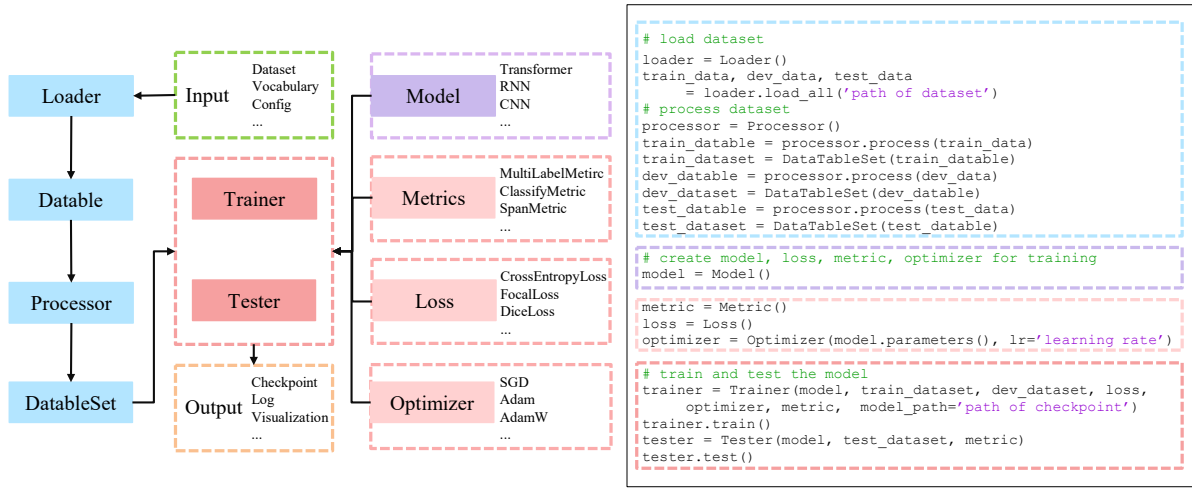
Loader

Datable

Processor

DatableSet

Input
Dataset
Vocabulary
Config
...

Trainer

Tester

Output
Checkpoint
Log
Visualization
...

Model
Transformer
RNN
CNN
...

Metrics
MultiLabelMetirc
ClassifyMetric
SpanMetric
...

Loss
CrossEntropyLoss
FocalLoss
DiceLoss
...

Optimizer
SGD
Adam
AdamW
...

# load dataset
loader = Loader()
train_data, dev_data, test_data
    = loader.load_all('path of dataset')
# process dataset
processor = Processor()
train_datable = processor.process(train_data)
train_dataset = DataTableSet(train_datable)
dev_datable = processor.process(dev_data)
dev_dataset = DataTableSet(dev_datable)
test_datable = processor.process(test_data)
test_dataset = DataTableSet(test_datable)

# create model, loss, metric, optimizer for training
model = Model()

metric = Metric()
loss = Loss()
optimizer = Optimizer(model.parameters(), lr='learning rate')

# train and test the model
trainer = Trainer(model, train_dataset, dev_dataset, loss,
    optimizer, metric, model_path='path of checkpoint')
trainer.train()
tester = Tester(model, test_dataset, metric)
tester.test()